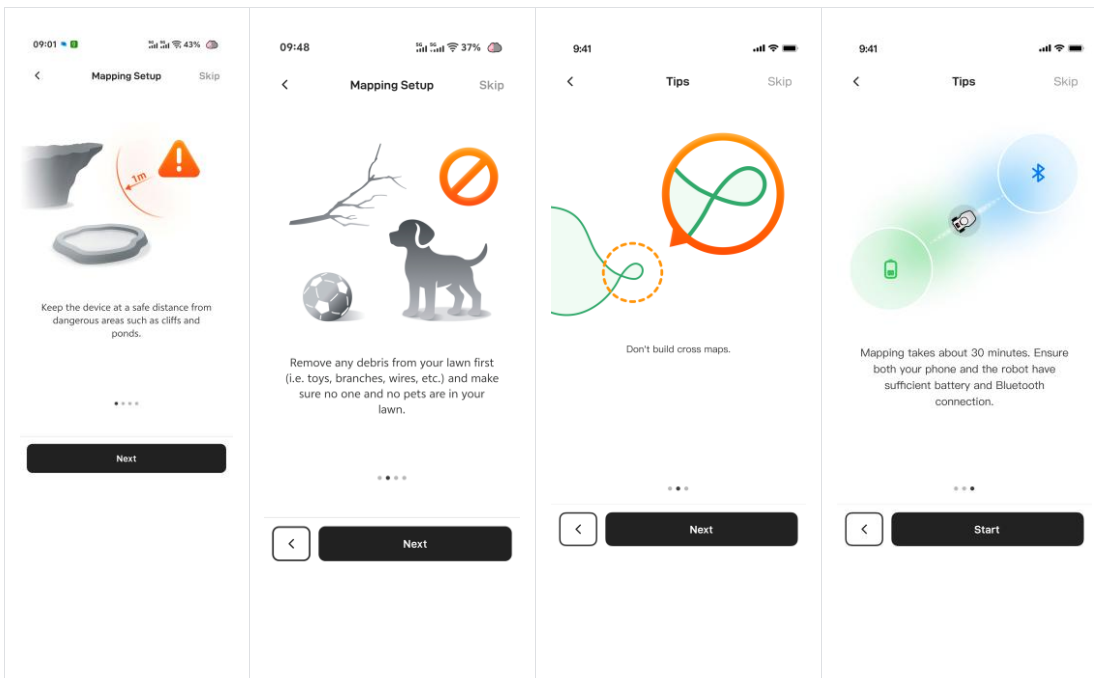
09:01 43%

Mapping Setup Skip

1m

Keep the device at a safe distance from dangerous areas such as cliffs and ponds.

Next

09:48 37%

Mapping Setup Skip

Remove any debris from your lawn first (i.e. toys, branches, wires, etc.) and make sure no one and no pets are in your lawn.

Next

9:41

Tips Skip

Don't build cross maps.

Next

9:41

Tips Skip

Mapping takes about 30 minutes. Ensure both your phone and the robot have sufficient battery and Bluetooth connection.

Start